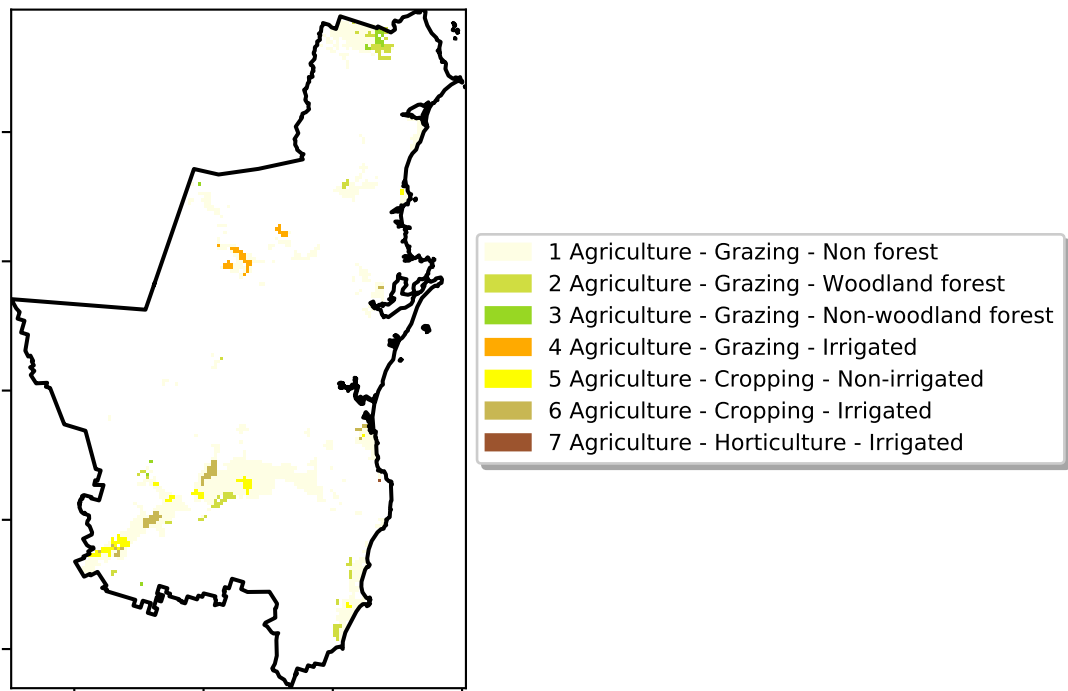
1 Agriculture - Grazing - Non forest
2 Agriculture - Grazing - Woodland forest
3 Agriculture - Grazing - Non-woodland forest
4 Agriculture - Grazing - Irrigated
5 Agriculture - Cropping - Non-irrigated
6 Agriculture - Cropping - Irrigated
7 Agriculture - Horticulture - Irrigated